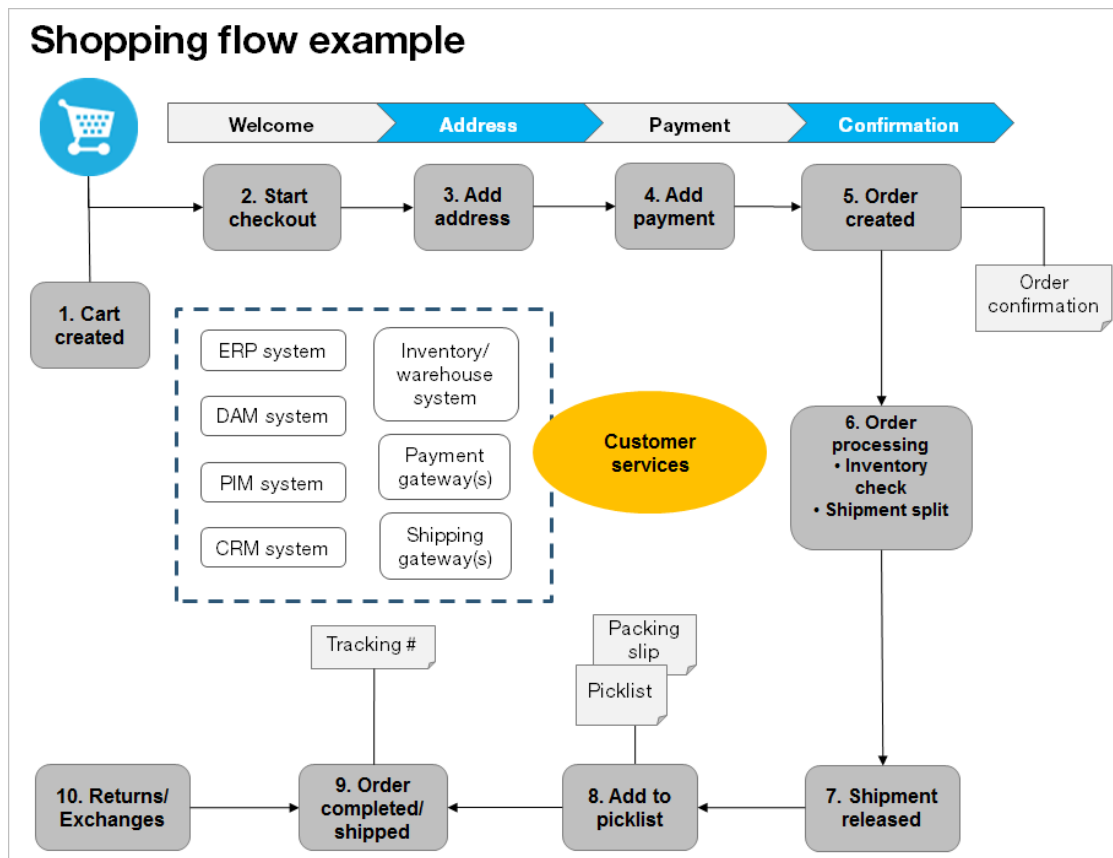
Shopping flow example

Welcome
Address
Payment
Confirmation

2. Start checkout
3. Add address
4. Add payment
5. Order created

Order confirmation

1. Cart created

ERP system
DAM system
PIM system
CRM system
Inventory/ warehouse system
Payment gateway(s)
Shipping gateway(s)

Customer services

6. Order processing
• Inventory check
• Shipment split

Tracking #

Packing slip

Picklist

10. Returns/ Exchanges
9. Order completed/ shipped
8. Add to picklist
7. Shipment released